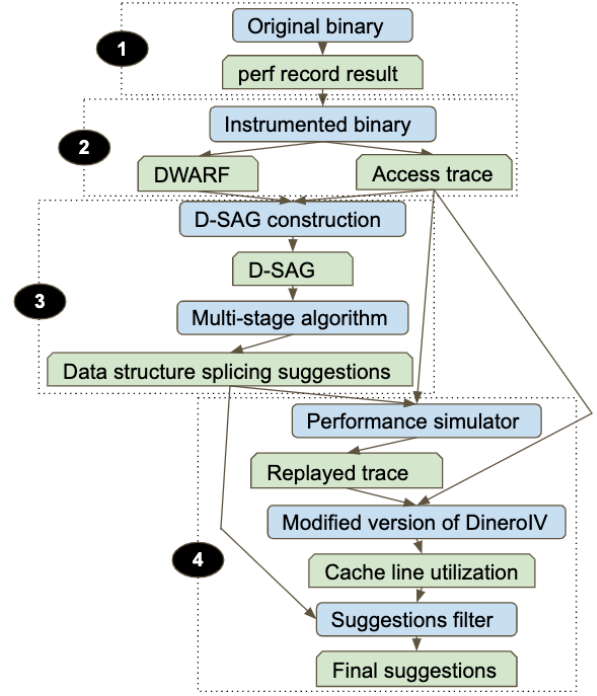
1

Original binary

perf record result

2

Instrumented binary

DWARF

Access trace

D-SAG construction

D-SAG

3

Multi-stage algorithm

Data structure splicing suggestions

Performance simulator

Replayed trace

Modified version of DineroIV

4

Cache line utilization

Suggestions filter

Final suggestions